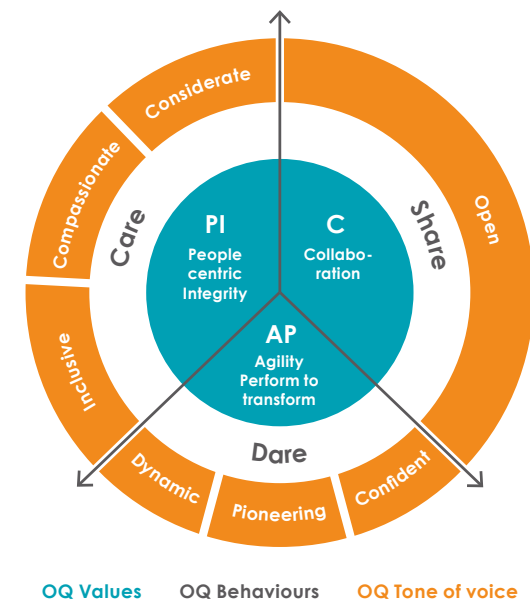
Considerate

Compassionate

Inclusive

Open

Dynamic

Pioneering

Confident

Care

Share

Dare

PI

People centric Integrity

C

Collaboration

AP

Agility Perform to transform

OQ Values OQ Behaviours OQ Tone of voice